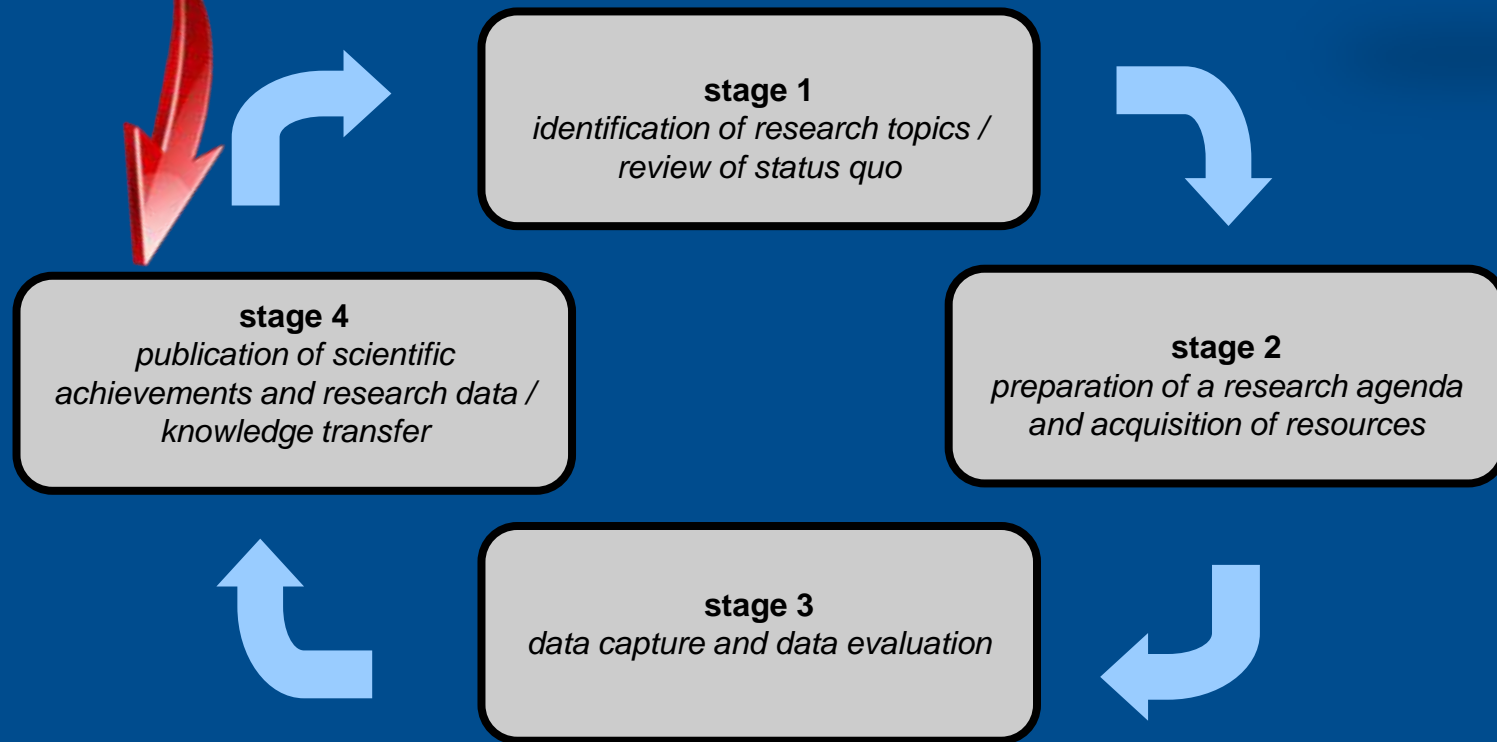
**stage 1**
*identification of research topics / review of status quo*

**stage 2**
*preparation of a research agenda and acquisition of resources*

**stage 3**
*data capture and data evaluation*

**stage 4**
*publication of scientific achievements and research data / knowledge transfer*